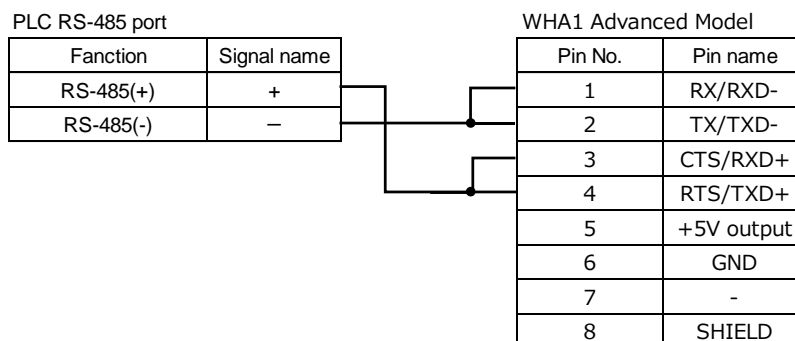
PLC RS-485 port

| Fanction | Signal name |
|---|---|
| RS-485(+) | + |
| RS-485(-) | – |

WHA1 Advanced Model

| Pin No. | Pin name |
|---|---|
| 1 | RX/RXD- |
| 2 | TX/TXD- |
| 3 | CTS/RXD+ |
| 4 | RTS/TXD+ |
| 5 | +5V output |
| 6 | GND |
| 7 | - |
| 8 | SHIELD |